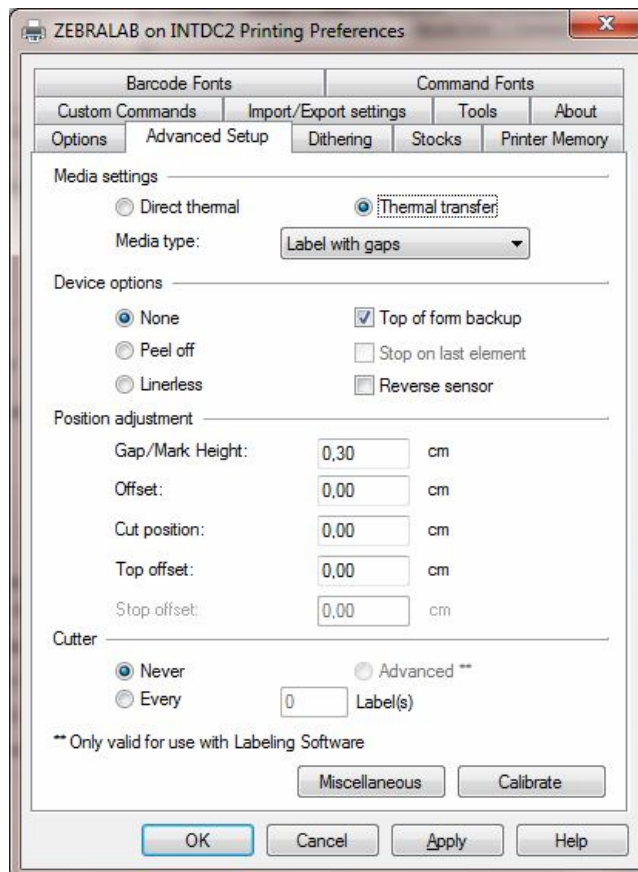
ZEBRALAB on INTDC2 Printing Preferences

Barcode Fonts
Command Fonts
Custom Commands
Import/Export settings
Tools
About
Options
Advanced Setup
Dithering
Stocks
Printer Memory

Media settings

Direct thermal
Thermal transfer

Media type:
Label with gaps

Device options

None
Top of form backup
Peel off
Stop on last element
Linerless
Reverse sensor

Position adjustment

Gap/Mark Height: 0,30 cm
Offset: 0,00 cm
Cut position: 0,00 cm
Top offset: 0,00 cm
Stop offset: 0,00 cm

Cutter

Never
Advanced **
Every 0 Label(s)

** Only valid for use with Labeling Software

Miscellaneous
Calibrate

OK
Cancel
Apply
Help